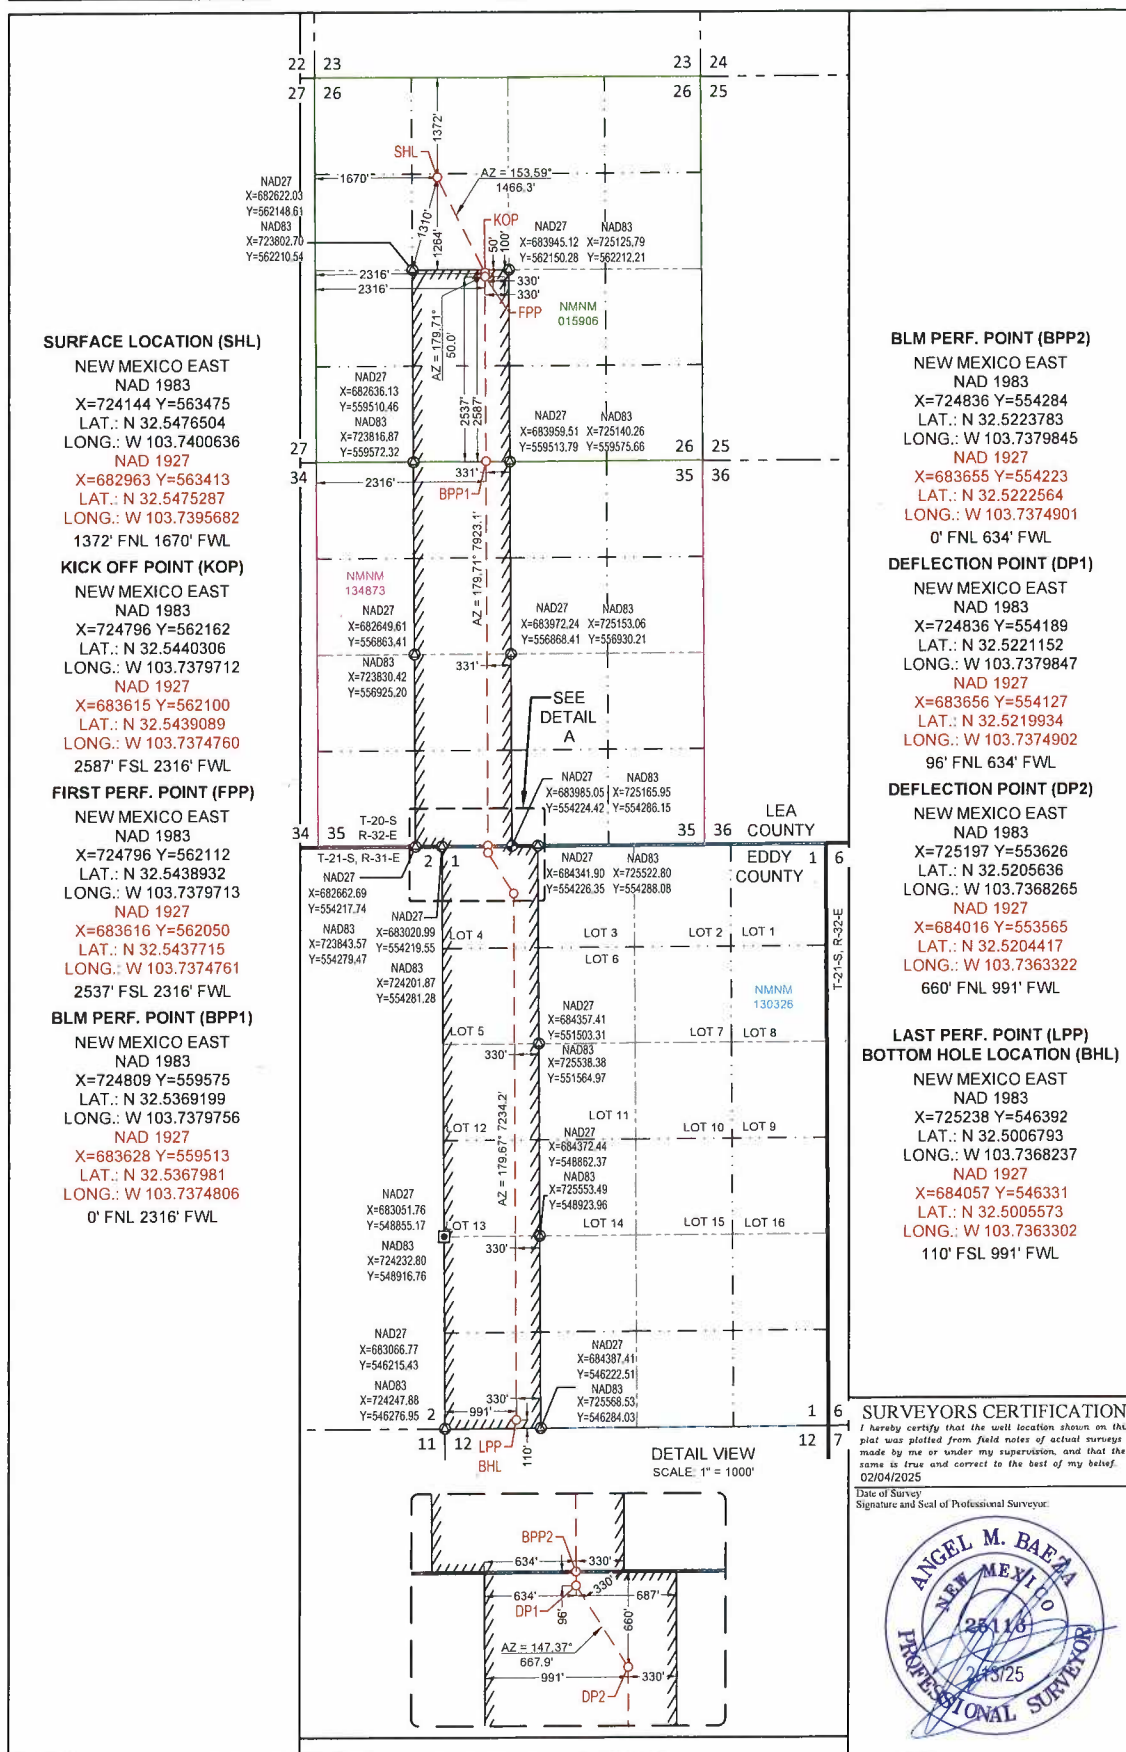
SURFACE LOCATION (SHL)
NEW MEXICO EAST
NAD 1983
X=724144 Y=563475
LAT.: N 32.5476504
LONG.: W 103.7400636
NAD 1927
X=682963 Y=563413
LAT.: N 32.5475287
LONG.: W 103.7395682
1372' FNL 1670' FWL

KICK OFF POINT (KOP)
NEW MEXICO EAST
NAD 1983
X=724796 Y=562162
LAT.: N 32.5440306
LONG.: W 103.7379712
NAD 1927
X=683615 Y=562100
LAT.: N 32.5439089
LONG.: W 103.7374760
2587' FSL 2316' FWL

FIRST PERF. POINT (FPP)
NEW MEXICO EAST
NAD 1983
X=724796 Y=562112
LAT.: N 32.5438932
LONG.: W 103.7379713
NAD 1927
X=683616 Y=562050
LAT.: N 32.5437715
LONG.: W 103.7374761
2537' FSL 2316' FWL

BLM PERF. POINT (BPP1)
NEW MEXICO EAST
NAD 1983
X=724809 Y=559575
LAT.: N 32.5369199
LONG.: W 103.7379756
NAD 1927
X=683628 Y=559513
LAT.: N 32.5367981
LONG.: W 103.7374806
0' FNL 2316' FWL

22 23 23 24
27 26 26 25
NAD27 X=682622.03 Y=562148.61 NAD83 X=723802.70 Y=562210.54
1670' SHL 1372' AZ = 153.59° 1466.3' 1310' 1264' KOP 50' 100'
NAD27 X=683945.12 Y=562150.28 NAD83 X=725125.79 Y=562212.21
2316' 2316' 330' 330' FPP NMNM 015906
AZ = 179.71° 50.0' 2537' 2587'
NAD27 X=682636.13 Y=559510.46 NAD83 X=723816.87 Y=559572.32
NAD27 X=683959.51 Y=559513.79 NAD83 X=725140.26 Y=559575.66
27 34 26 25 35 36
2316' 331' BPP1 AZ = 179.71° 7923.1'
NMNM 134873
NAD27 X=682649.61 Y=556863.41 NAD83 X=723830.42 Y=556925.20
NAD27 X=683972.24 Y=556868.41 NAD83 X=725153.06 Y=556930.21
331' SEE DETAIL A
NAD27 X=683985.05 Y=554224.42 NAD83 X=725165.95 Y=554286.15
34 35 T-20-S R-32-E 35 36 LEA COUNTY
T-21-S, R-31-E 2 1 EDDY COUNTY 1 6
NAD27 X=682662.69 Y=554217.74 NAD83 X=723843.57 Y=554279.47
NAD27 X=683020.99 Y=554219.55 NAD83 X=724201.87 Y=554281.28
NAD27 X=684341.90 Y=554226.35 NAD83 X=725522.80 Y=554288.08
LOT 4 LOT 3 LOT 2 LOT 1 LOT 6 T-21-S, R-32-E NMNM 130326
LOT 5 330' LOT 7 LOT 8
NAD27 X=684357.41 Y=551503.31 NAD83 X=725538.38 Y=551564.97
LOT 12 AZ = 179.67° 7234.2' LOT 11 LOT 10 LOT 9
NAD27 X=684372.44 Y=548862.37 NAD83 X=725553.49 Y=548923.96
NAD27 X=683051.76 Y=548855.17 NAD83 X=724232.80 Y=548916.76
LOT 13 LOT 14 LOT 15 LOT 16 330'
NAD27 X=683066.77 Y=546215.43 NAD83 X=724247.88 Y=546276.95
NAD27 X=684387.41 Y=546222.51 NAD83 X=725568.53 Y=546284.03
330' 991' 2 1 6
11 12 LPP BHL 110' 12 7
DETAIL VIEW
SCALE: 1" = 1000'
BPP2 634' 330' 634' 330' 687' DP1 96' 660' AZ = 147.37° 667.9' 991' 330' DP2

BLM PERF. POINT (BPP2)
NEW MEXICO EAST
NAD 1983
X=724836 Y=554284
LAT.: N 32.5223783
LONG.: W 103.7379845
NAD 1927
X=683655 Y=554223
LAT.: N 32.5222564
LONG.: W 103.7374901
0' FNL 634' FWL

DEFLECTION POINT (DP1)
NEW MEXICO EAST
NAD 1983
X=724836 Y=554189
LAT.: N 32.5221152
LONG.: W 103.7379847
NAD 1927
X=683656 Y=554127
LAT.: N 32.5219934
LONG.: W 103.7374902
96' FNL 634' FWL

DEFLECTION POINT (DP2)
NEW MEXICO EAST
NAD 1983
X=725197 Y=553626
LAT.: N 32.5205636
LONG.: W 103.7368265
NAD 1927
X=684016 Y=553565
LAT.: N 32.5204417
LONG.: W 103.7363322
660' FNL 991' FWL

LAST PERF. POINT (LPP)
BOTTOM HOLE LOCATION (BHL)
NEW MEXICO EAST
NAD 1983
X=725238 Y=546392
LAT.: N 32.5006793
LONG.: W 103.7368237
NAD 1927
X=684057 Y=546331
LAT.: N 32.5005573
LONG.: W 103.7363302
110' FSL 991' FWL

SURVEYORS CERTIFICATION
I hereby certify that the well location shown on this plat was plotted from field notes of actual surveys made by me or under my supervision, and that the same is true and correct to the best of my belief.
02/04/2025
Date of Survey
Signature and Seal of Professional Surveyor:
ANGEL M. BAEZA NEW MEXICO 25116 2/13/25 PROFESSIONAL SURVEYOR